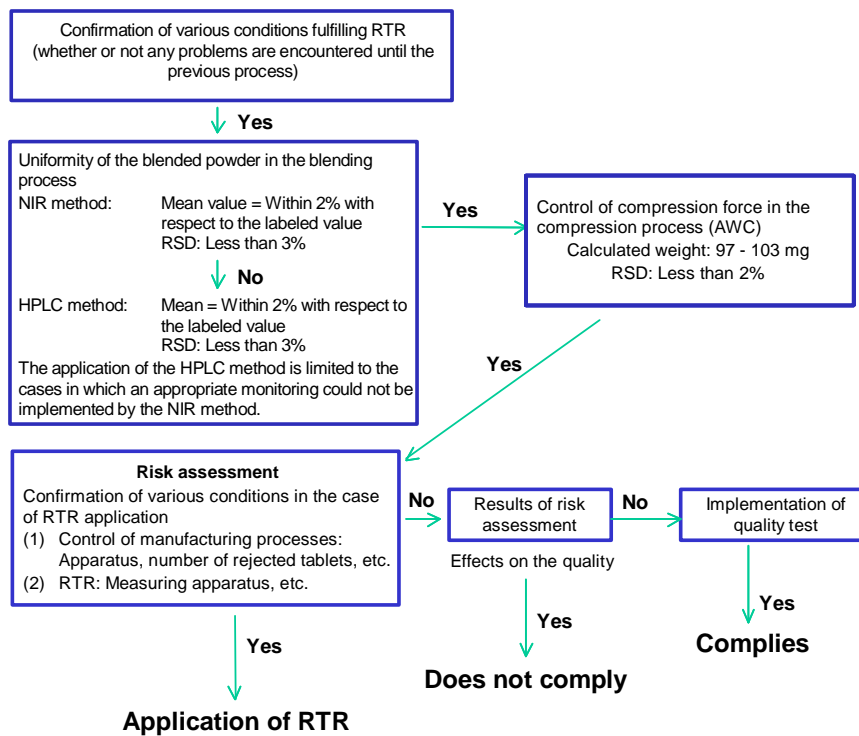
Confirmation of various conditions fulfilling RTR (whether or not any problems are encountered until the previous process)

Yes

Uniformity of the blended powder in the blending process

NIR method: Mean value = Within 2% with respect to the labeled value
RSD: Less than 3%

No

HPLC method: Mean = Within 2% with respect to the labeled value
RSD: Less than 3%

The application of the HPLC method is limited to the cases in which an appropriate monitoring could not be implemented by the NIR method.

Yes

Control of compression force in the compression process (AWC)
Calculated weight: 97 - 103 mg
RSD: Less than 2%

Yes

Risk assessment

Confirmation of various conditions in the case of RTR application
(1) Control of manufacturing processes: Apparatus, number of rejected tablets, etc.
(2) RTR: Measuring apparatus, etc.

No

Results of risk assessment

No

Implementation of quality test

Effects on the quality

Yes

Yes

Complies

Yes

Does not comply

Application of RTR